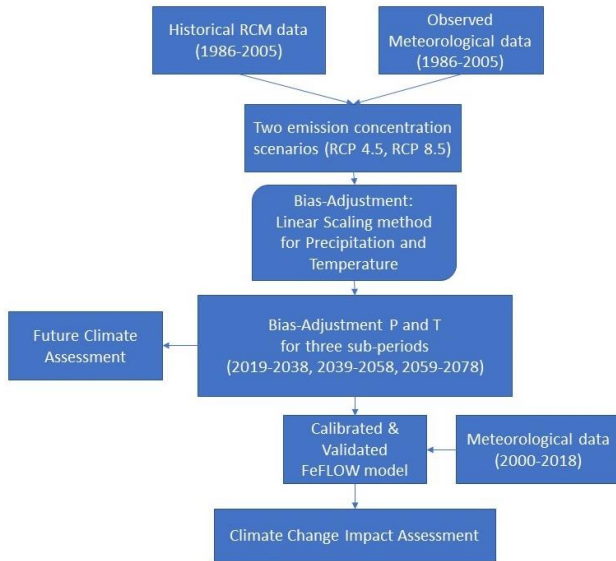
Historical RCM data (1986-2005)

Observed Meteorological data (1986-2005)

Two emission concentration scenarios (RCP 4.5, RCP 8.5)

Bias-Adjustment: Linear Scaling method for Precipitation and Temperature

Future Climate Assessment

Bias-Adjustment P and T for three sub-periods (2019-2038, 2039-2058, 2059-2078)

Calibrated & Validated FeFLOW model

Meteorological data (2000-2018)

Climate Change Impact Assessment